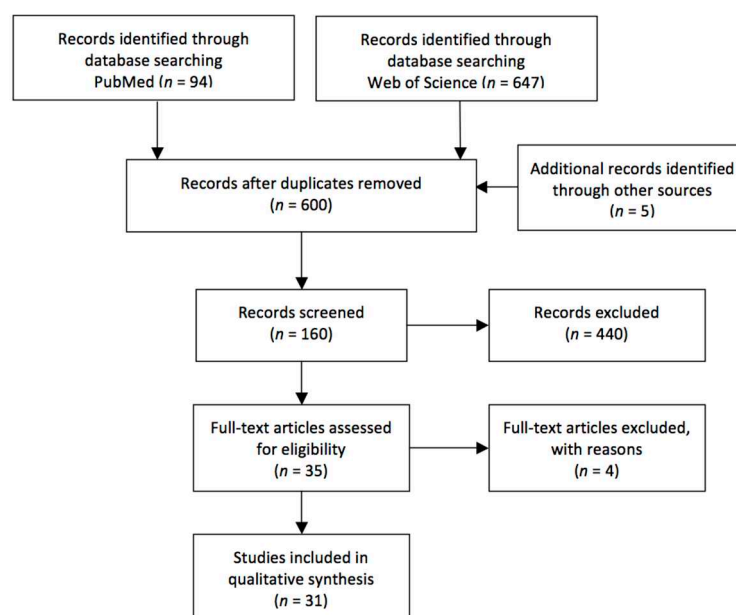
Records identified through database searching PubMed ($n$ = 94)

Records identified through database searching Web of Science ($n$ = 647)

Records after duplicates removed ($n$ = 600)

Additional records identified through other sources ($n$ = 5)

Records screened ($n$ = 160)

Records excluded ($n$ = 440)

Full-text articles assessed for eligibility ($n$ = 35)

Full-text articles excluded, with reasons ($n$ = 4)

Studies included in qualitative synthesis ($n$ = 31)